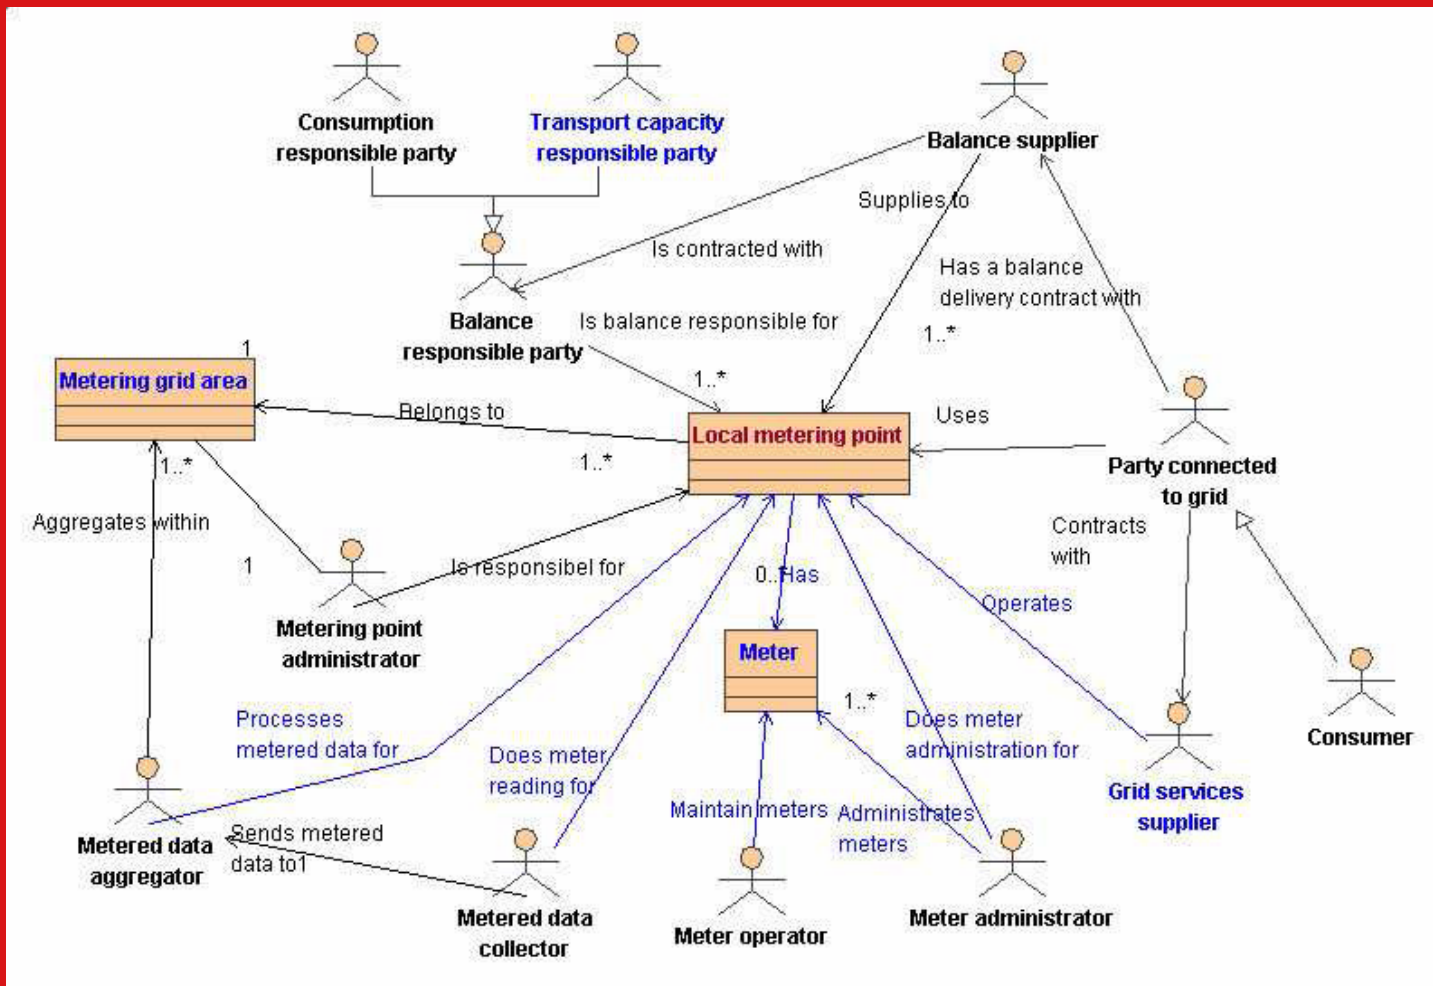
Consumption responsible party

Transport capacity responsible party

Balance supplier

Supplies to

Is contracted with

Has a balance delivery contract with

Balance responsible party

Is balance responsible for

1..*

1..*

1

Metering grid area

Belongs to

Local metering point

Uses

Party connected to grid

1..*

1..*

Aggregates within

Contracts with

1

Is responsibel for

0..Has

Operates

Metering point administrator

Meter

Processes metered data for

1..*

Does meter administration for

Consumer

Does meter reading for

Grid services supplier

Maintain meters

Administrates meters

Metered data aggregator

Sends metered data to1

Metered data collector

Meter operator

Meter administrator